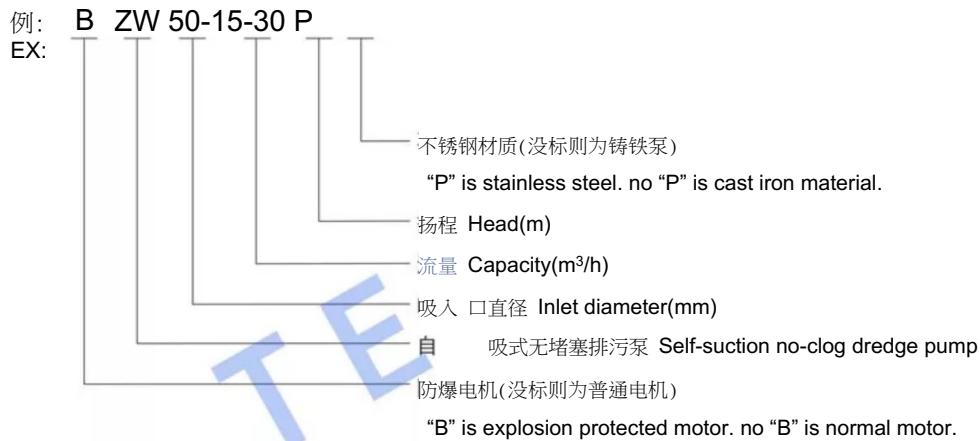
例: B ZW 50-15-30 P
EX:

不锈钢材质(没标则为铸铁泵)
"P" is stainless steel. no "P" is cast iron material.

扬程 Head(m)

流量 Capacity($m^3$/h)

吸入 口直径 Inlet diameter(mm)

自 吸式无堵塞排污泵 Self-suction no-clog dredge pump

防爆电机(没标则为普通电机)
"B" is explosion protected motor. no "B" is normal motor.

TE